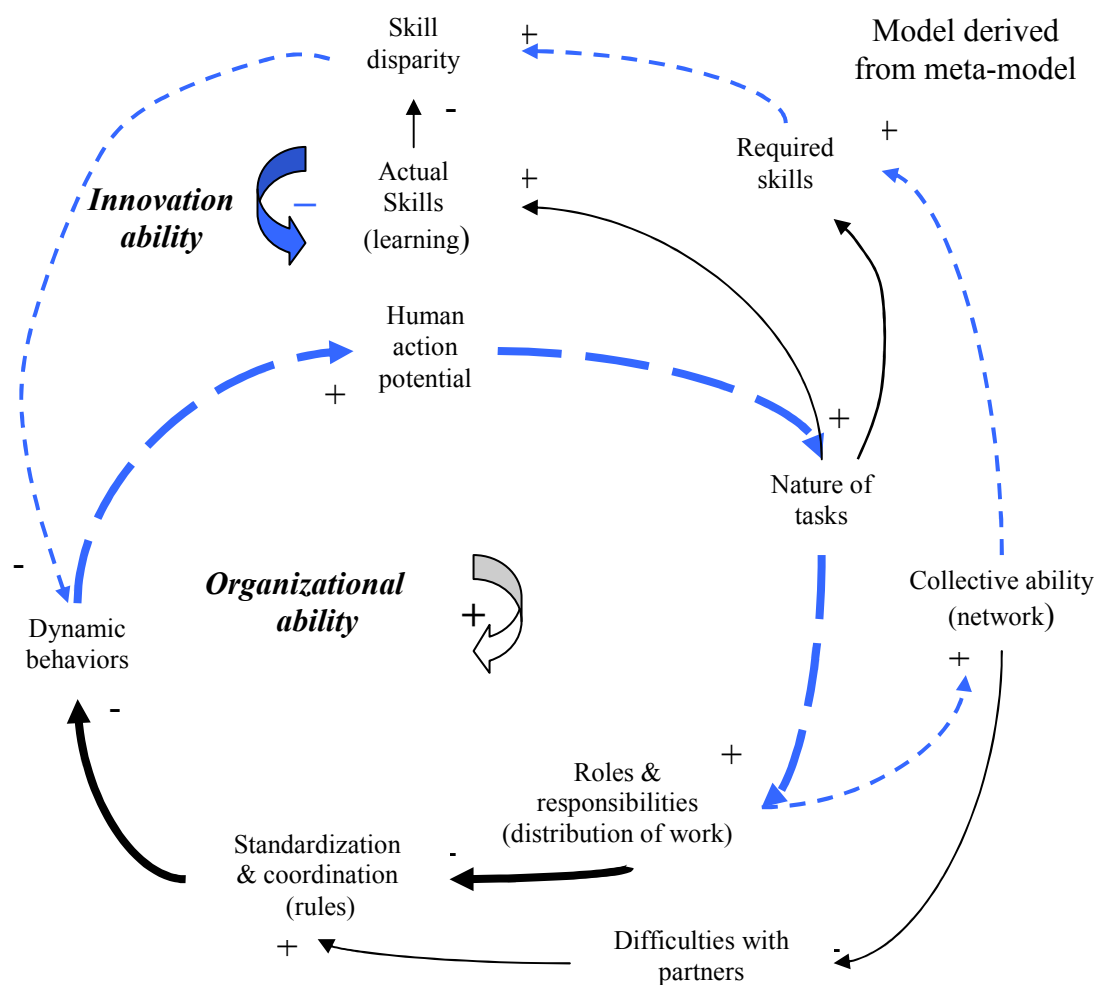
Skill disparity

+

Model derived from meta-model

-

+

Required skills

Innovation ability

–

Actual Skills (learning)

+

Human action potential

+

+

Nature of tasks

Organizational ability

+

Collective ability (network)

-

Dynamic behaviors

+

-

+

Roles & responsibilities (distribution of work)

Standardization & coordination (rules)

-

+

Difficulties with partners

-